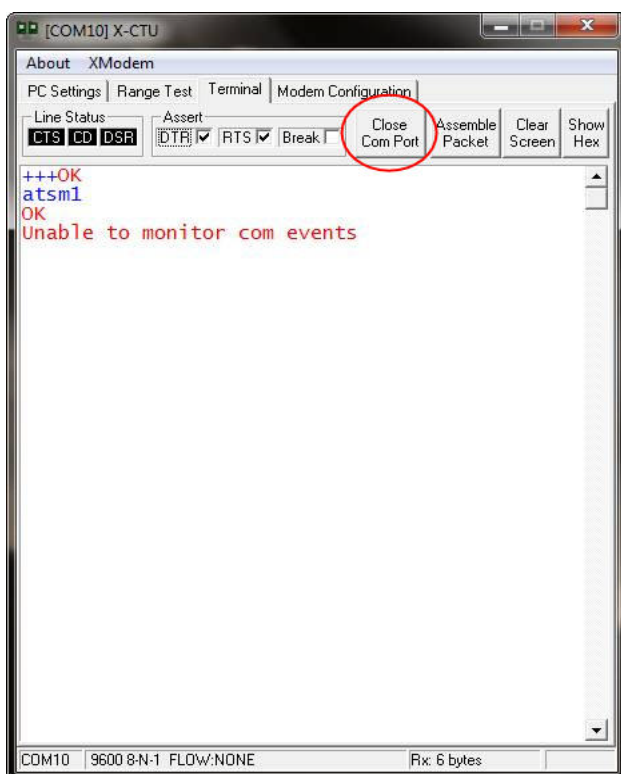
[COM10] X-CTU

About XModem

PC Settings | Range Test | Terminal | Modem Configuration

Line Status
CTS CD DSR

Assert
DTR ☑ RTS ☑ Break ☐

Close Com Port

Assemble Packet

Clear Screen

Show Hex

+++OK
atsm1
OK
Unable to monitor com events

COM10 | 9600 8-N-1 FLOW:NONE | Rx: 6 bytes